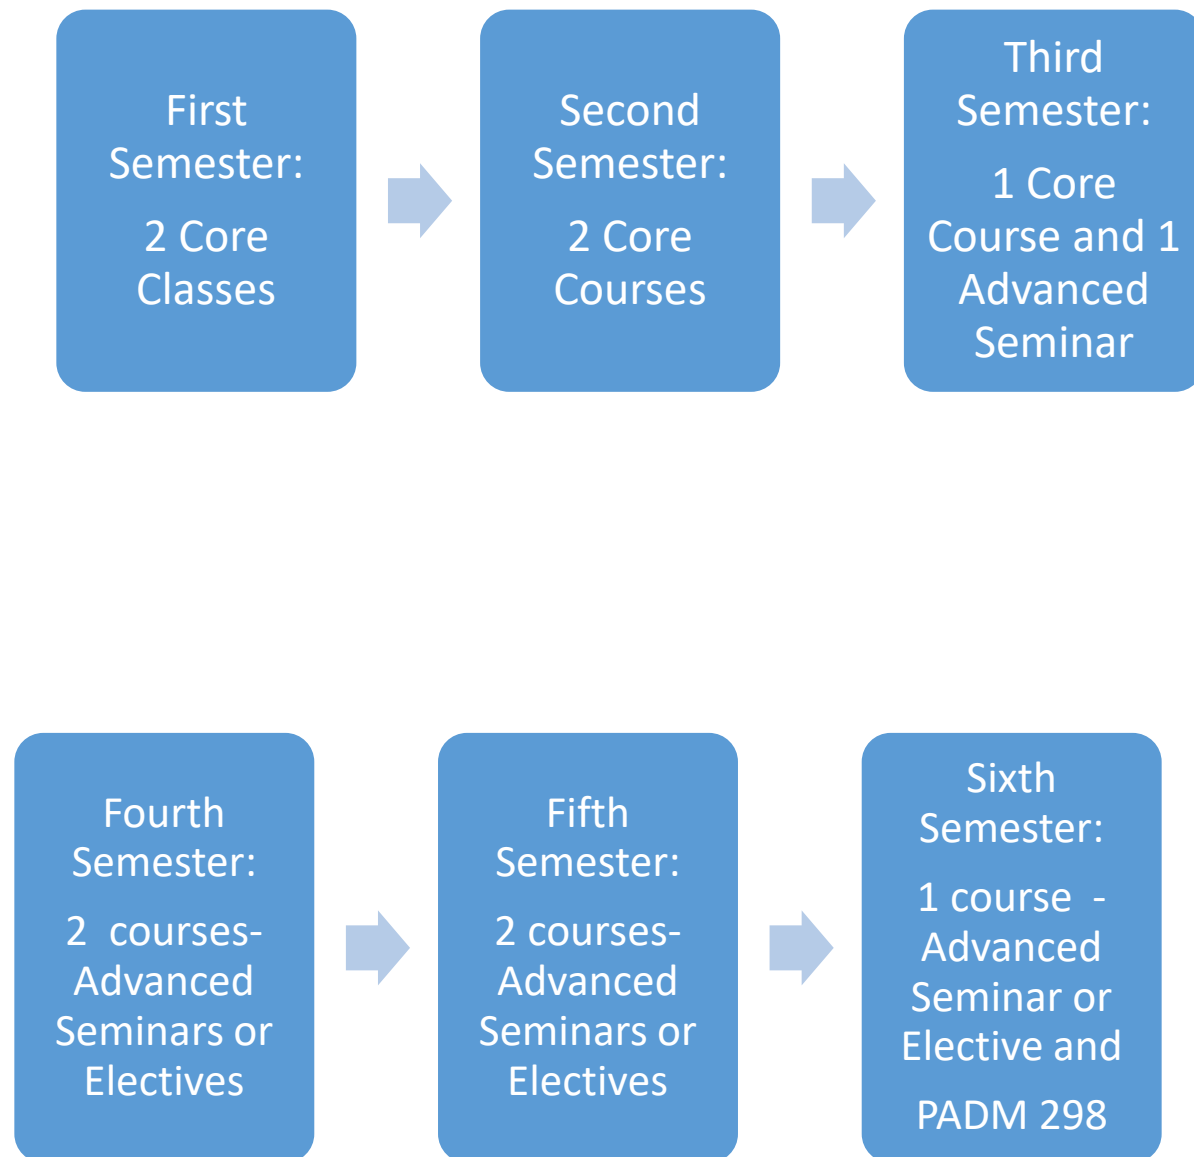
First Semester:

2 Core Classes

Second Semester:

2 Core Courses

Third Semester:

1 Core Course and 1 Advanced Seminar

Fourth Semester:

2 courses- Advanced Seminars or Electives

Fifth Semester:

2 courses- Advanced Seminars or Electives

Sixth Semester:

1 course - Advanced Seminar or Elective and

PADM 298